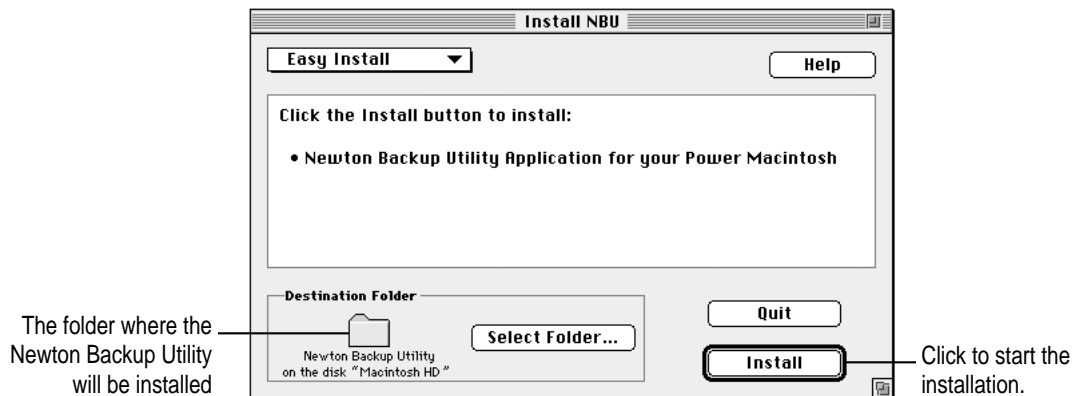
Install NBU

Easy Install

Help

Click the Install button to install:

• Newton Backup Utility Application for your Power Macintosh

Destination Folder

Newton Backup Utility on the disk "Macintosh HD"

Select Folder...

Quit

Install

The folder where the Newton Backup Utility will be installed

Click to start the installation.